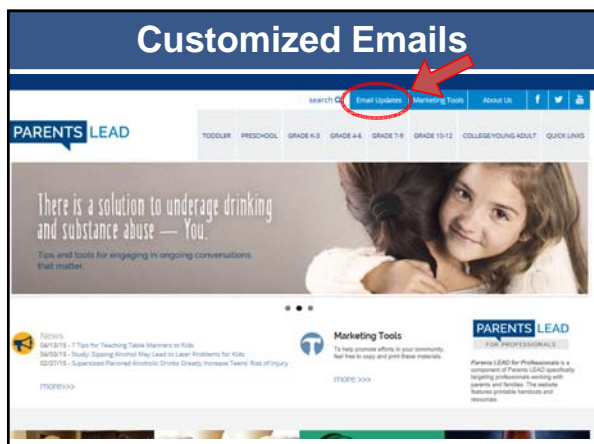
Customized Emails

search Email Updates Marketing Tools About Us

PARENTS LEAD

TODDLER PRESCHOOL GRADE K-3 GRADE 4-6 GRADE 7-9 GRADE 10-12 COLLEGE/YOUNG ADULT QUICK LINKS

There is a solution to underage drinking and substance abuse — You.

Tips and tools for engaging in ongoing conversations that matter.

News
04/13/15 - 7 Tips for Teaching Table Manners to Kids
04/03/15 - Study: Sipping Alcohol May Lead to Later Problems for Kids
02/27/15 - Supersized Flavored Alcoholic Drinks Greatly Increase Teens' Risk of Injury
more>>>

Marketing Tools
To help promote efforts in your community, feel free to copy and print these materials.
more >>>

PARENTS LEAD
FOR PROFESSIONALS
Parents LEAD for Professionals is a component of Parents LEAD specifically targeting professionals working with parents and families. The website features printable handouts and resources.